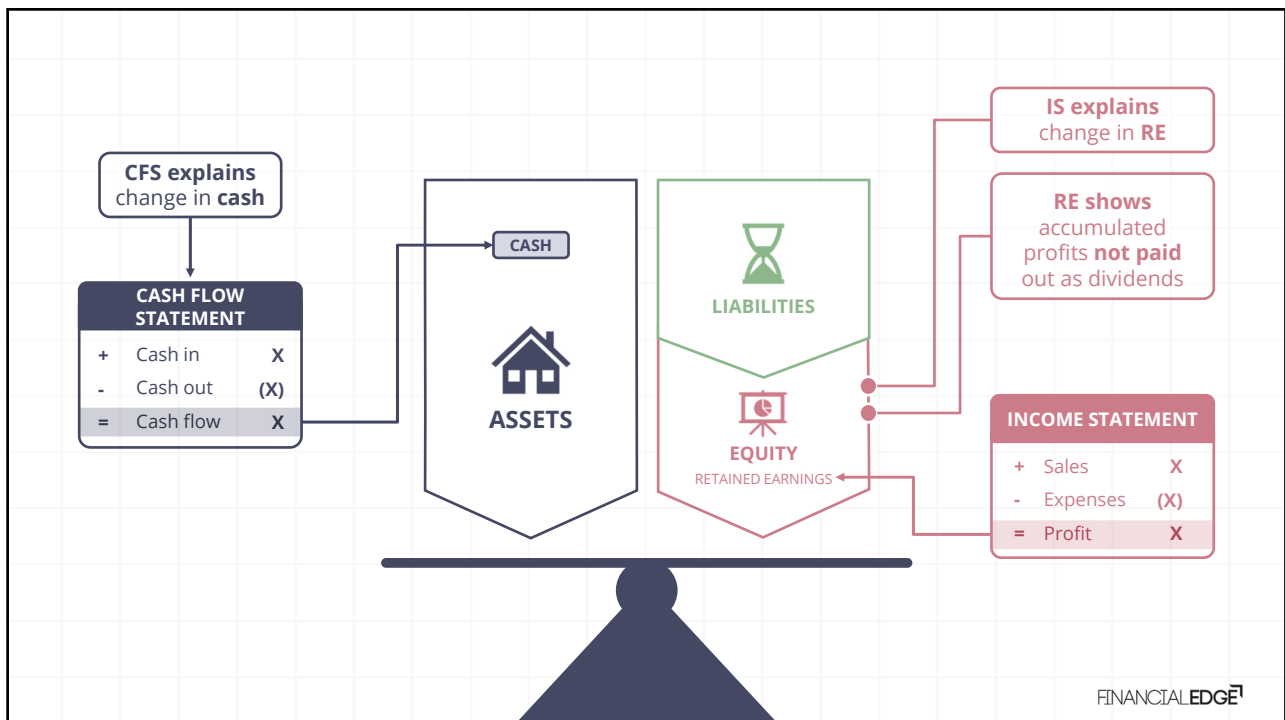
CFS explains change in cash

CASH FLOW STATEMENT

| + | Cash in | X |
|---|---|---|
| - | Cash out | (X) |
| = | Cash flow | X |

CASH

ASSETS

LIABILITIES

EQUITY
RETAINED EARNINGS

IS explains change in RE

RE shows accumulated profits not paid out as dividends

INCOME STATEMENT

| + | Sales | X |
|---|---|---|
| - | Expenses | (X) |
| = | Profit | X |

FINANCIALEDGE